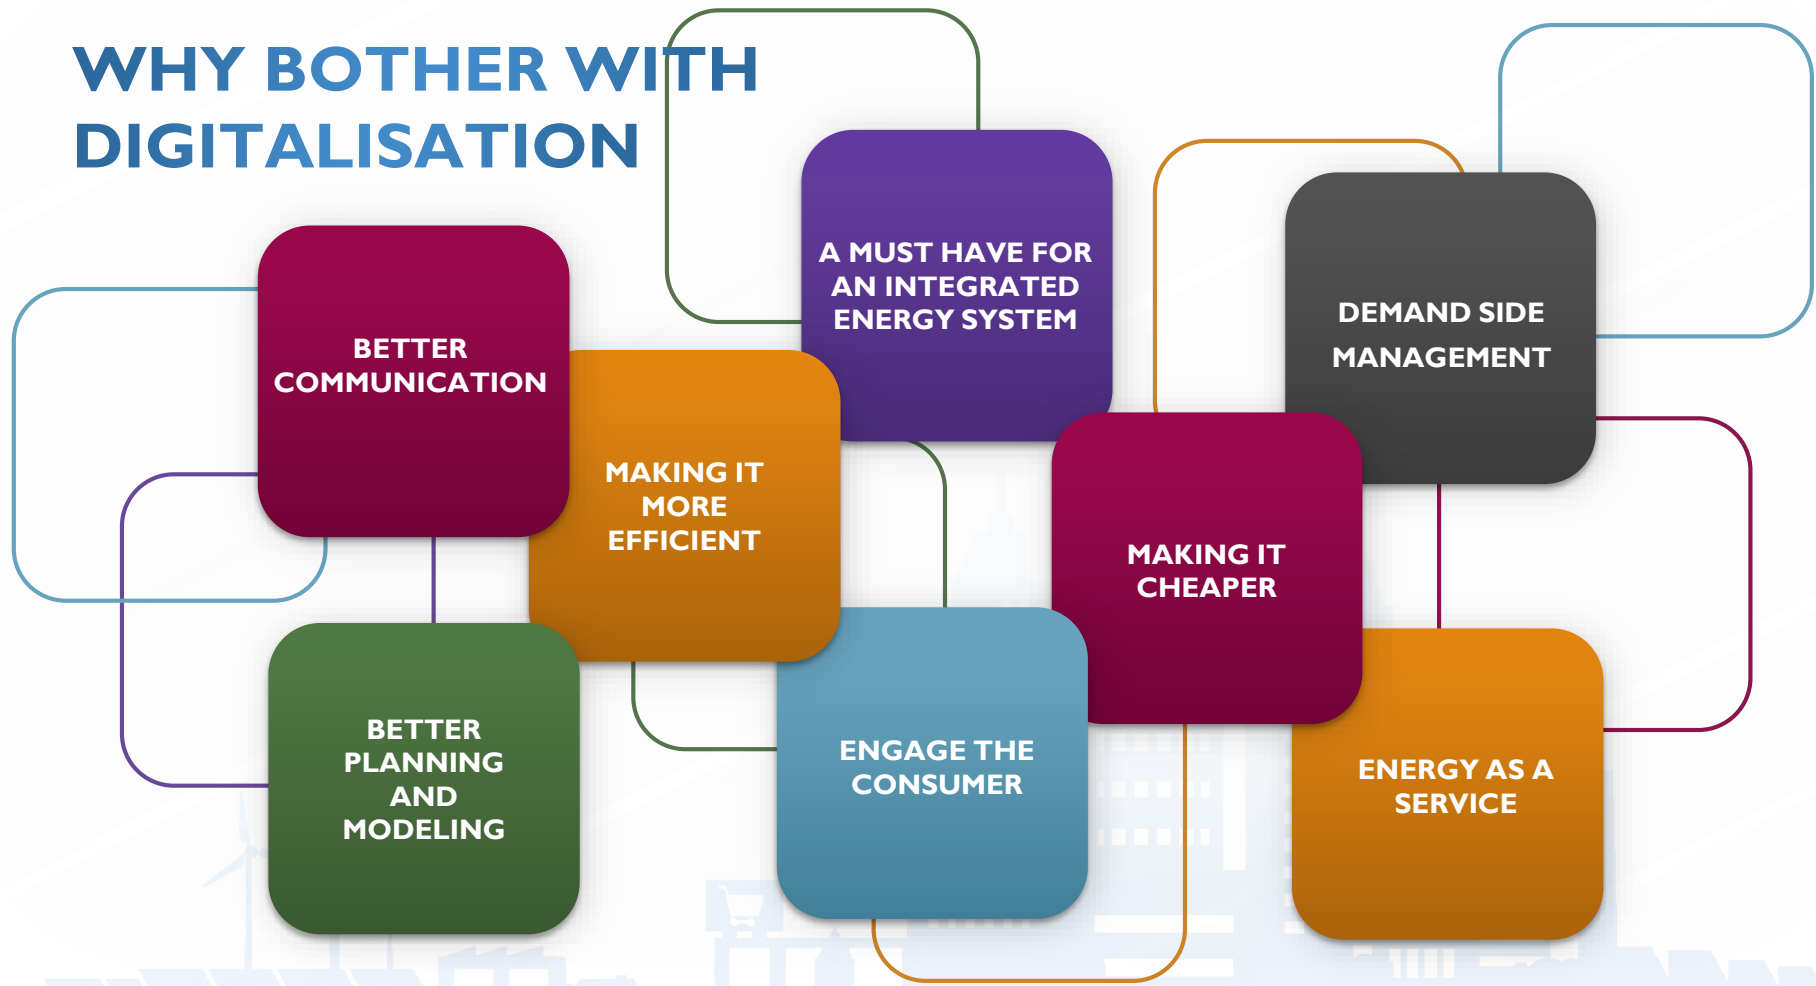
WHY BOTHER WITH DIGITALISATION

BETTER COMMUNICATION

MAKING IT MORE EFFICIENT

A MUST HAVE FOR AN INTEGRATED ENERGY SYSTEM

DEMAND SIDE MANAGEMENT

MAKING IT CHEAPER

BETTER PLANNING AND MODELING

ENGAGE THE CONSUMER

ENERGY AS A SERVICE